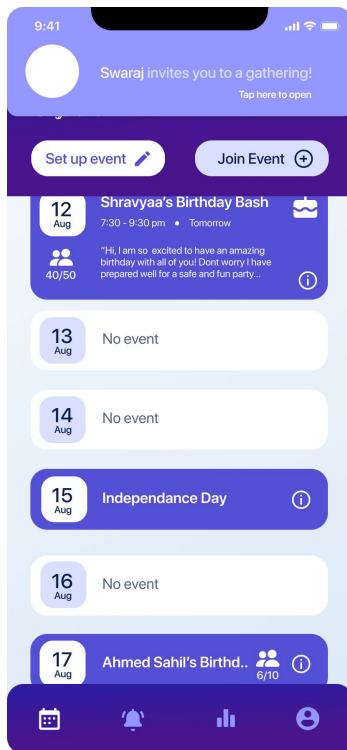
9:41

Swaraj invites you to a gathering!

Tap here to open

Set up event

Join Event

12
Aug

Shravyaa's Birthday Bash

7:30 - 9:30 pm • Tomorrow

40/50

"Hi, I am so excited to have an amazing birthday with all of you! Dont worry I have prepared well for a safe and fun party...

13
Aug

No event

14
Aug

No event

15
Aug

Independance Day

16
Aug

No event

17
Aug

Ahmed Sahil's Birthd..

6/10